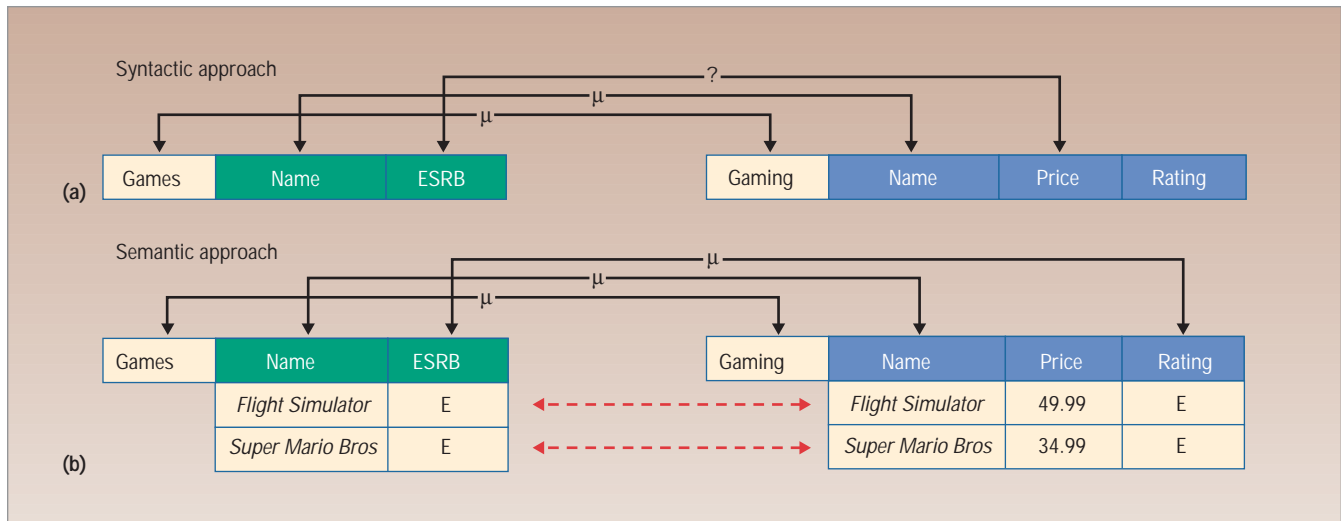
Syntactic approach

?

μ

μ

| Games | Name | ESRB |
|---|---|---|

| Gaming | Name | Price | Rating |
|---|---|---|---|

(a)

Semantic approach

μ

μ

μ

| Games | Name | ESRB |
|---|---|---|
| | *Flight Simulator* | E |
| | *Super Mario Bros* | E |

| Gaming | Name | Price | Rating |
|---|---|---|---|
| | *Flight Simulator* | 49.99 | E |
| | *Super Mario Bros* | 34.99 | E |

(b)